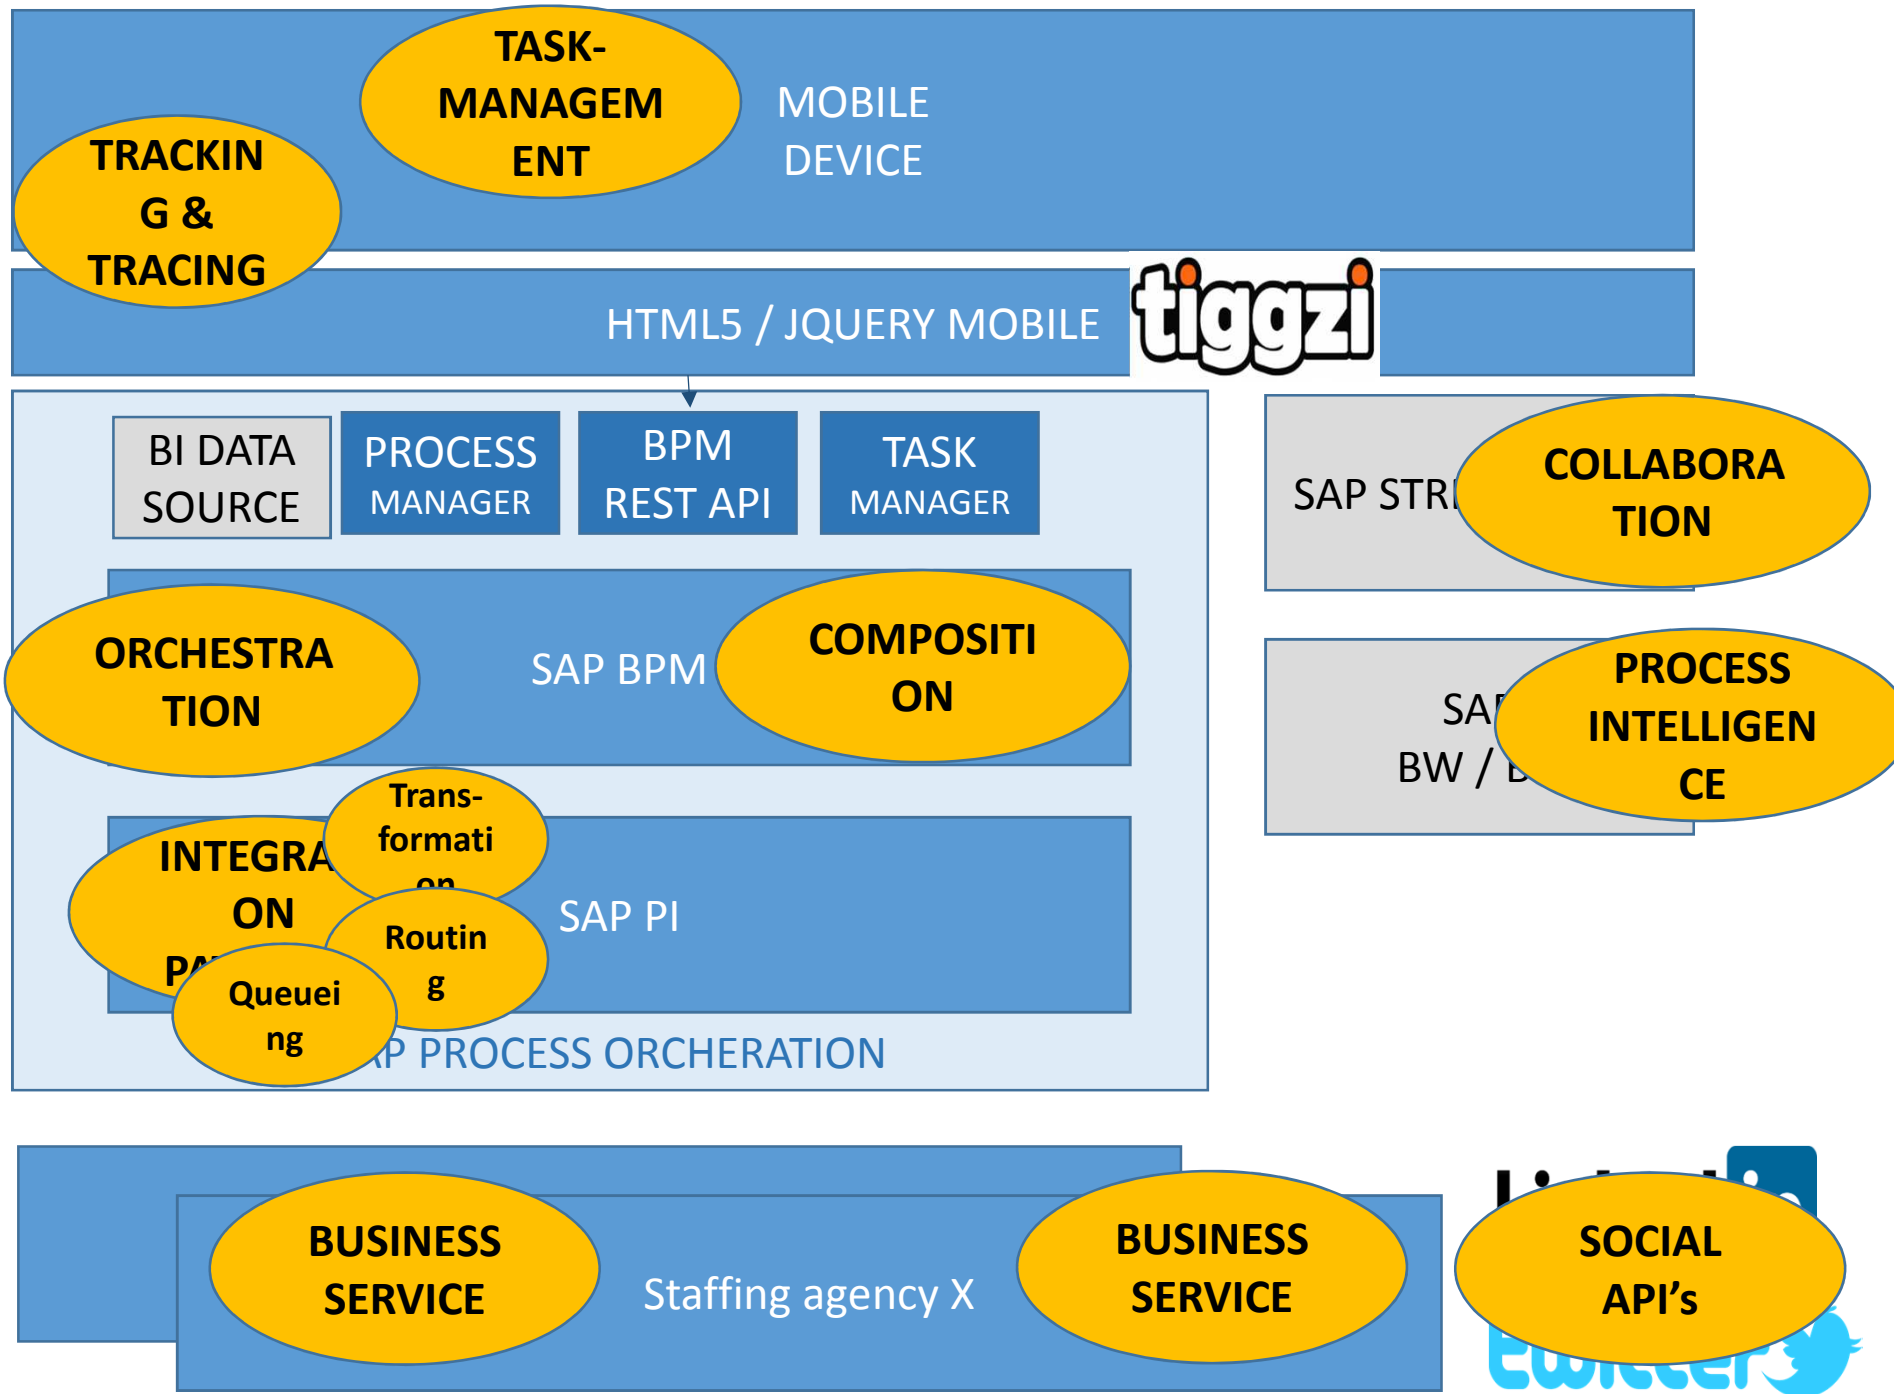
TASK-MANAGEMENT

MOBILE DEVICE

TRACKING & TRACING

HTML5 / JQUERY MOBILE

tiggzi

BI DATA SOURCE

PROCESS MANAGER

BPM REST API

TASK MANAGER

SAP STR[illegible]

COLLABORATION

ORCHESTRATION

SAP BPM

COMPOSITION

SAP BW / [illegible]

PROCESS INTELLIGENCE

INTEGRATION PA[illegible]

Trans-formation

Routing

Queueing

SAP PI

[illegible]P PROCESS ORCHERATION

BUSINESS SERVICE

Staffing agency X

BUSINESS SERVICE

SOCIAL API's